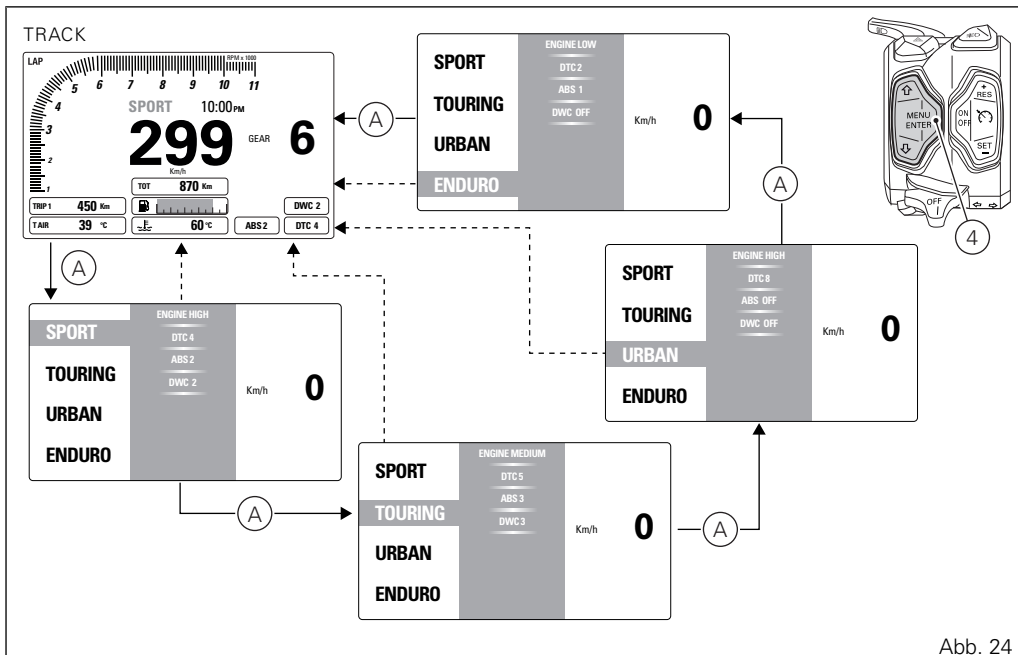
TRACK

LAP
RPM x 1000
1 2 3 4 5 6 7 8 9 10 11
SPORT 10:00PM
299
Km/h
GEAR 6
TOT 870 Km
TRIP 1 450 Km
DWC 2
T AIR 39 °C
60 °C
ABS 2
DTC 4

A

SPORT
TOURING
URBAN
ENDURO
ENGINE LOW
DTC 2
ABS 1
DWC OFF
Km/h
0

A

MENU
ENTER
ON
OFF
RES
SET
OFF
4

A

SPORT
TOURING
URBAN
ENDURO
ENGINE HIGH
DTC 4
ABS 2
DWC 2
Km/h
0

SPORT
TOURING
URBAN
ENDURO
ENGINE HIGH
DTC 8
ABS OFF
DWC OFF
Km/h
0

A

SPORT
TOURING
URBAN
ENDURO
ENGINE MEDIUM
DTC 5
ABS 3
DWC 3
Km/h
0

A

Abb. 24